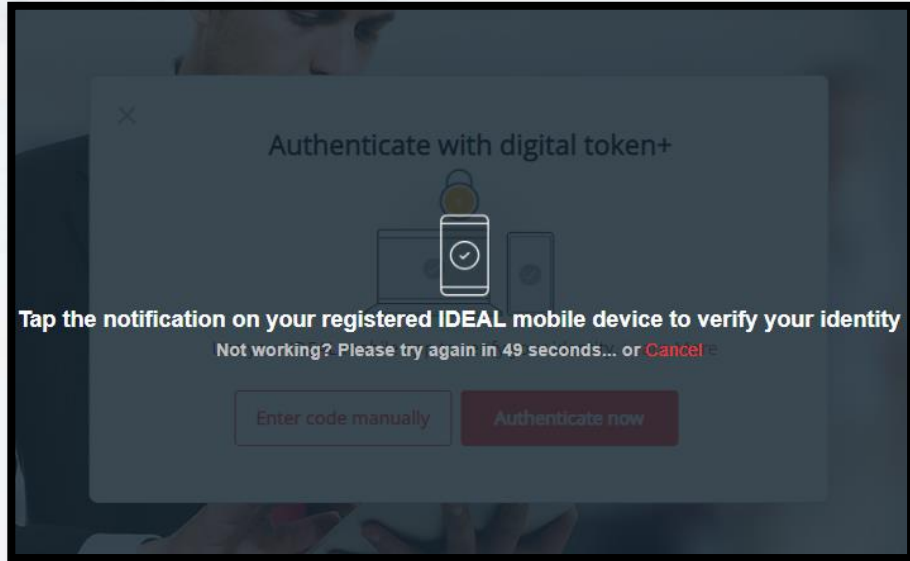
Authenticate with digital token+

Tap the notification on your registered IDEAL mobile device to verify your identity

Not working? Please try again in 49 seconds... or Cancel

Enter code manually

Authenticate now